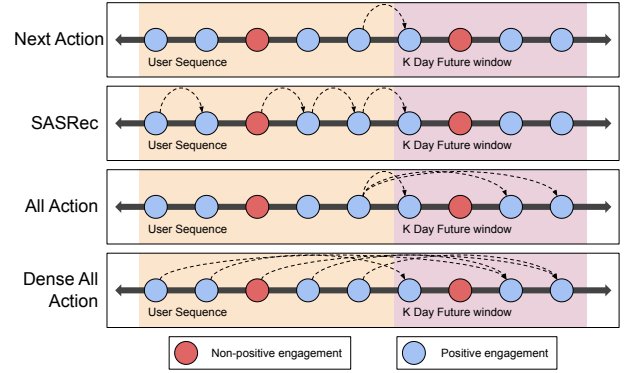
Next Action

User Sequence

K Day Future window

SASRec

User Sequence

K Day Future window

All Action

User Sequence

K Day Future window

Dense All Action

User Sequence

K Day Future window

Non-positive engagement

Positive engagement